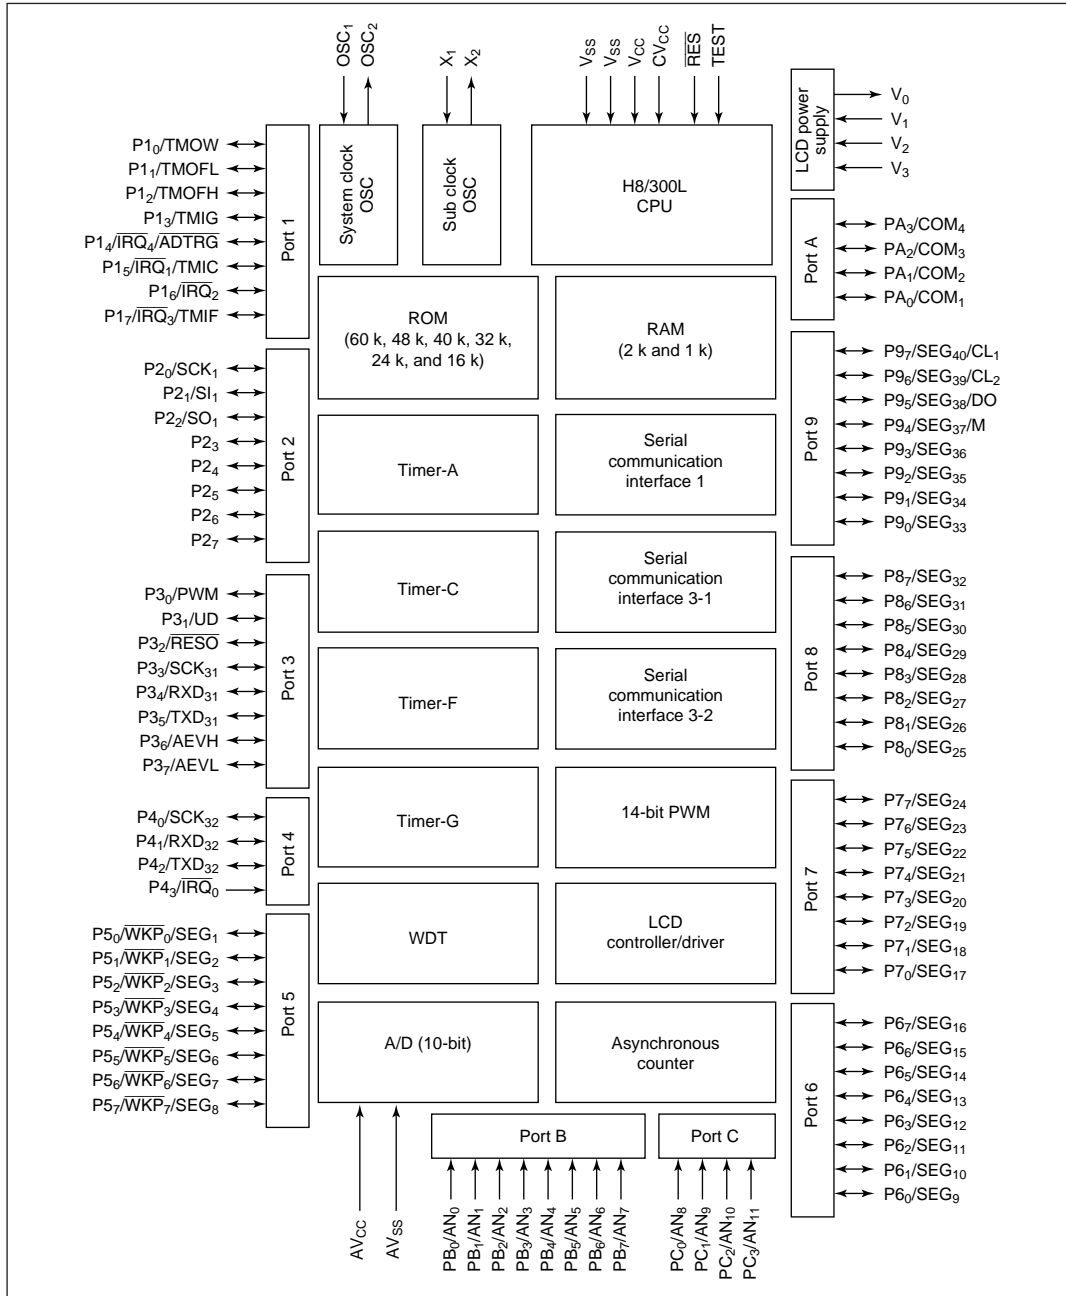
$OSC_1$ $OSC_2$ $X_1$ $X_2$ $V_{SS}$ $V_{SS}$ $V_{CC}$ $CV_{CC}$ $\overline{RES}$ TEST

LCD power supply

$V_0$
$V_1$
$V_2$
$V_3$

$P1_0$/TMOW
$P1_1$/TMOFL
$P1_2$/TMOFH
$P1_3$/TMIG
$P1_4/\overline{IRQ_4}/\overline{ADTRG}$
$P1_5/\overline{IRQ_1}$/TMIC
$P1_6/\overline{IRQ_2}$
$P1_7/\overline{IRQ_3}$/TMIF

Port 1

System clock OSC

Sub clock OSC

H8/300L CPU

Port A

$PA_3/COM_4$
$PA_2/COM_3$
$PA_1/COM_2$
$PA_0/COM_1$

$P2_0/SCK_1$
$P2_1/SI_1$
$P2_2/SO_1$
$P2_3$
$P2_4$
$P2_5$
$P2_6$
$P2_7$

Port 2

ROM (60 k, 48 k, 40 k, 32 k, 24 k, and 16 k)

RAM (2 k and 1 k)

Port 9

$P9_7/SEG_{40}/CL_1$
$P9_6/SEG_{39}/CL_2$
$P9_5/SEG_{38}$/DO
$P9_4/SEG_{37}$/M
$P9_3/SEG_{36}$
$P9_2/SEG_{35}$
$P9_1/SEG_{34}$
$P9_0/SEG_{33}$

Timer-A

Serial communication interface 1

$P3_0$/PWM
$P3_1$/UD
$P3_2/\overline{RESO}$
$P3_3/SCK_{31}$
$P3_4/RXD_{31}$
$P3_5/TXD_{31}$
$P3_6$/AEVH
$P3_7$/AEVL

Port 3

Timer-C

Serial communication interface 3-1

Timer-F

Serial communication interface 3-2

Port 8

$P8_7/SEG_{32}$
$P8_6/SEG_{31}$
$P8_5/SEG_{30}$
$P8_4/SEG_{29}$
$P8_3/SEG_{28}$
$P8_2/SEG_{27}$
$P8_1/SEG_{26}$
$P8_0/SEG_{25}$

$P4_0/SCK_{32}$
$P4_1/RXD_{32}$
$P4_2/TXD_{32}$
$P4_3/\overline{IRQ_0}$

Port 4

Timer-G

14-bit PWM

Port 7

$P7_7/SEG_{24}$
$P7_6/SEG_{23}$
$P7_5/SEG_{22}$
$P7_4/SEG_{21}$
$P7_3/SEG_{20}$
$P7_2/SEG_{19}$
$P7_1/SEG_{18}$
$P7_0/SEG_{17}$

$P5_0/\overline{WKP_0}/SEG_1$
$P5_1/\overline{WKP_1}/SEG_2$
$P5_2/\overline{WKP_2}/SEG_3$
$P5_3/\overline{WKP_3}/SEG_4$
$P5_4/\overline{WKP_4}/SEG_5$
$P5_5/\overline{WKP_5}/SEG_6$
$P5_6/\overline{WKP_6}/SEG_7$
$P5_7/\overline{WKP_7}/SEG_8$

Port 5

WDT

LCD controller/driver

A/D (10-bit)

Asynchronous counter

Port 6

$P6_7/SEG_{16}$
$P6_6/SEG_{15}$
$P6_5/SEG_{14}$
$P6_4/SEG_{13}$
$P6_3/SEG_{12}$
$P6_2/SEG_{11}$
$P6_1/SEG_{10}$
$P6_0/SEG_9$

Port B

Port C

$AV_{CC}$ $AV_{SS}$ $PB_0/AN_0$ $PB_1/AN_1$ $PB_2/AN_2$ $PB_3/AN_3$ $PB_4/AN_4$ $PB_5/AN_5$ $PB_6/AN_6$ $PB_7/AN_7$ $PC_0/AN_8$ $PC_1/AN_9$ $PC_2/AN_{10}$ $PC_3/AN_{11}$